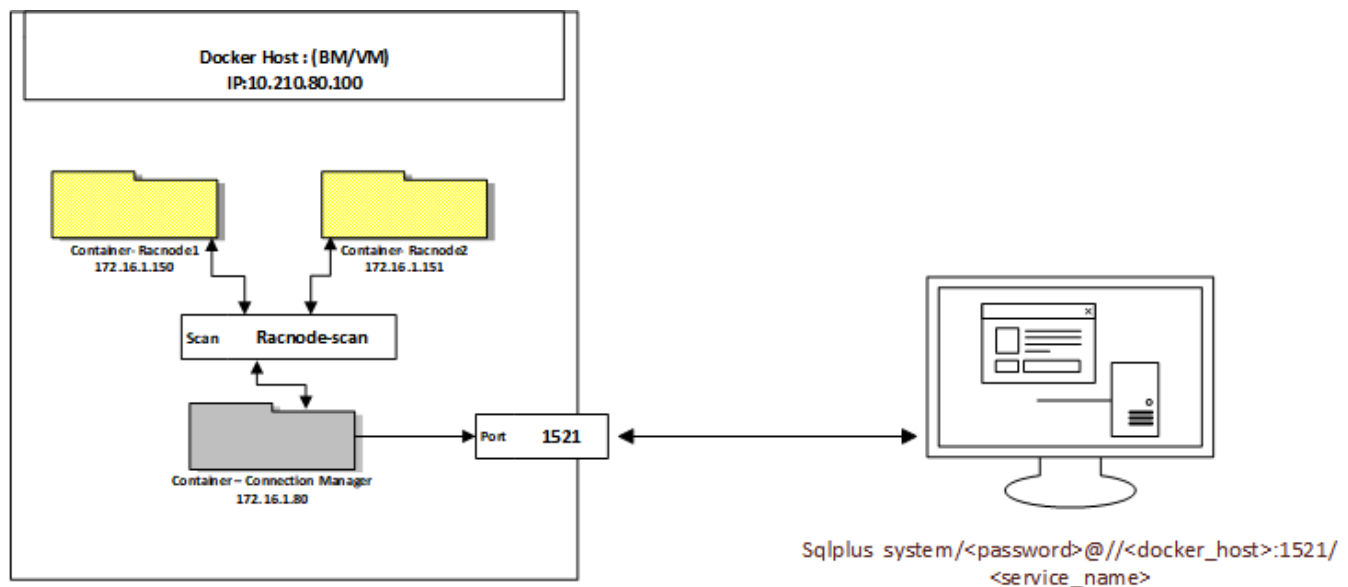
Docker Host : (BM/VM)
IP:10.210.80.100

Container- Racnode1
172.16.1.150

Container- Racnode2
172.16.1.151

Scan Racnode-scan

Container – Connection Manager
172.16.1.80

Port 1521

Sqlplus system/<password>@//<docker_host>:1521/<service_name>